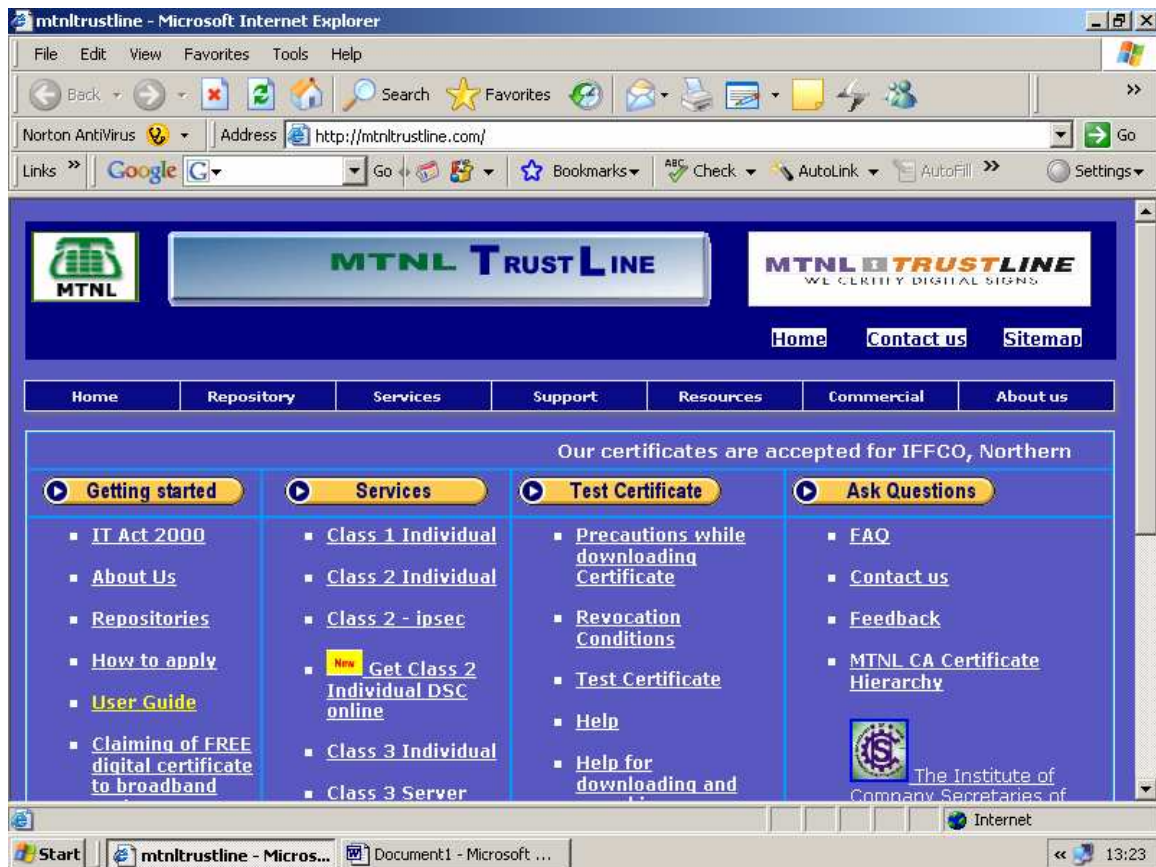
mtnltrustline - Microsoft Internet Explorer

File Edit View Favorites Tools Help

Back Search Favorites

Norton AntiVirus Address http://mtnltrustline.com/ Go

Links Google G Go Bookmarks Check AutoLink AutoFill Settings

MTNL

MTNL TRUST LINE

MTNL TRUSTLINE
WE CERTIFY DIGITAL SIGNS

Home Contact us Sitemap

| Home | Repository | Services | Support | Resources | Commercial | About us |
|---|---|---|---|---|---|---|

Our certificates are accepted for IFFCO, Northern

Getting started

- IT Act 2000
- About Us
- Repositories
- How to apply
- User Guide
- Claiming of FREE digital certificate to broadband

Services

- Class 1 Individual
- Class 2 Individual
- Class 2 - ipsec
- New Get Class 2 Individual DSC online
- Class 3 Individual
- Class 3 Server

Test Certificate

- Precautions while downloading Certificate
- Revocation Conditions
- Test Certificate
- Help
- Help for downloading and

Ask Questions

- FAQ
- Contact us
- Feedback
- MTNL CA Certificate Hierarchy

The Institute of Company Secretaries of

Internet

Start mtnltrustline - Micros... Document1 - Microsoft ... 13:23